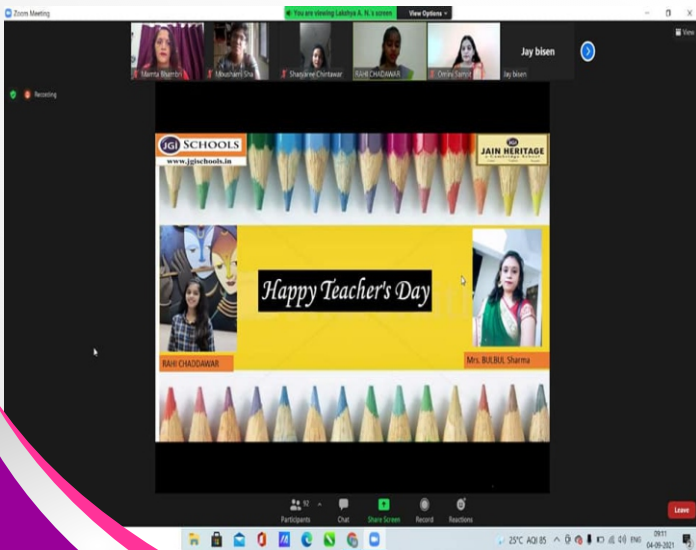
Zoom Meeting

You are viewing Lakshya A. N.'s screen

View Options

Mamta Bhamra

Moushami Sha

Shanjanee Chintawar

RAHI CHADDAWAR

Omira Sanjit

Jay bisen

Jay bisen

Recording

JGI SCHOOLS

www.jgischools.in

JAIN HERITAGE
A Cambridge School

Happy Teacher's Day

RAHI CHADDAWAR

Mrs. BULBUL Sharma

Participants

Chat

Share Screen

Record

Reactions

Leave

25°C AQI 85

ENG

09:11
04-09-2021